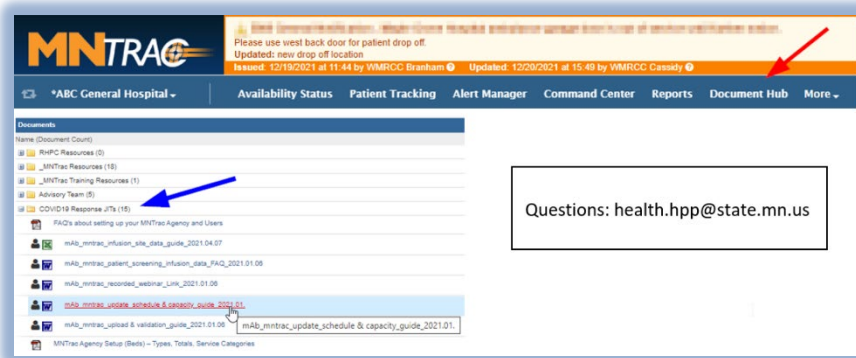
MNTRAC

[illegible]

Please use west back door for patient drop off.

Updated: new drop off location

Issued: 12/19/2021 at 11:44 by WMRCC Branham Updated: 12/20/2021 at 15:49 by WMRCC Cassidy

*ABC General Hospital

Availability Status Patient Tracking Alert Manager Command Center Reports Document Hub More

Documents

Name (Document Count)

RHPC Resources (0)

_MNTrac Resources (18)

_MNTrac Training Resources (1)

Advisory Team (5)

COVID19 Response JITs (15)

FAQ's about setting up your MNTrac Agency and Users

mAb_mntrac_infusion_site_data_guide_2021.04.07

mAb_mntrac_patient_screening_infusion_data_FAQ_2021.01.06

mAb_mntrac_recorded_webinar_Link_2021.01.06

mAb_mntrac_update_schedule & capacity_guide_2021.01.

mAb_mntrac_upload & validation_guide_2021.01.06

mAb_mntrac_update_schedule & capacity_guide_2021.01.

MNTrac Agency Setup (Beds) -- Types, Totals, Service Categories

Questions: health.hpp@state.mn.us